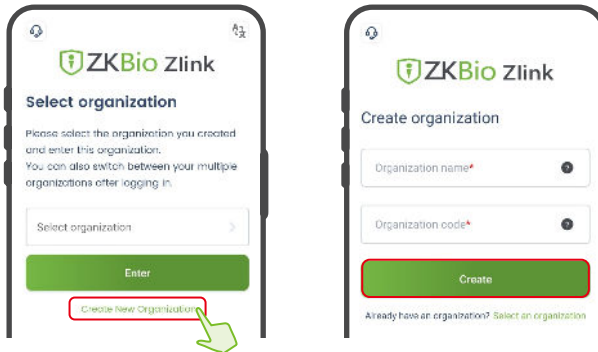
ZKBio Zlink

Select organization

Please select the organization you created and enter this organization.
You can also switch between your multiple organizations after logging in.

Select organization

Enter

Create New Organization

ZKBio Zlink

Create organization

Organization name*

Organization code*

Create

Already have an organization? Select an organization